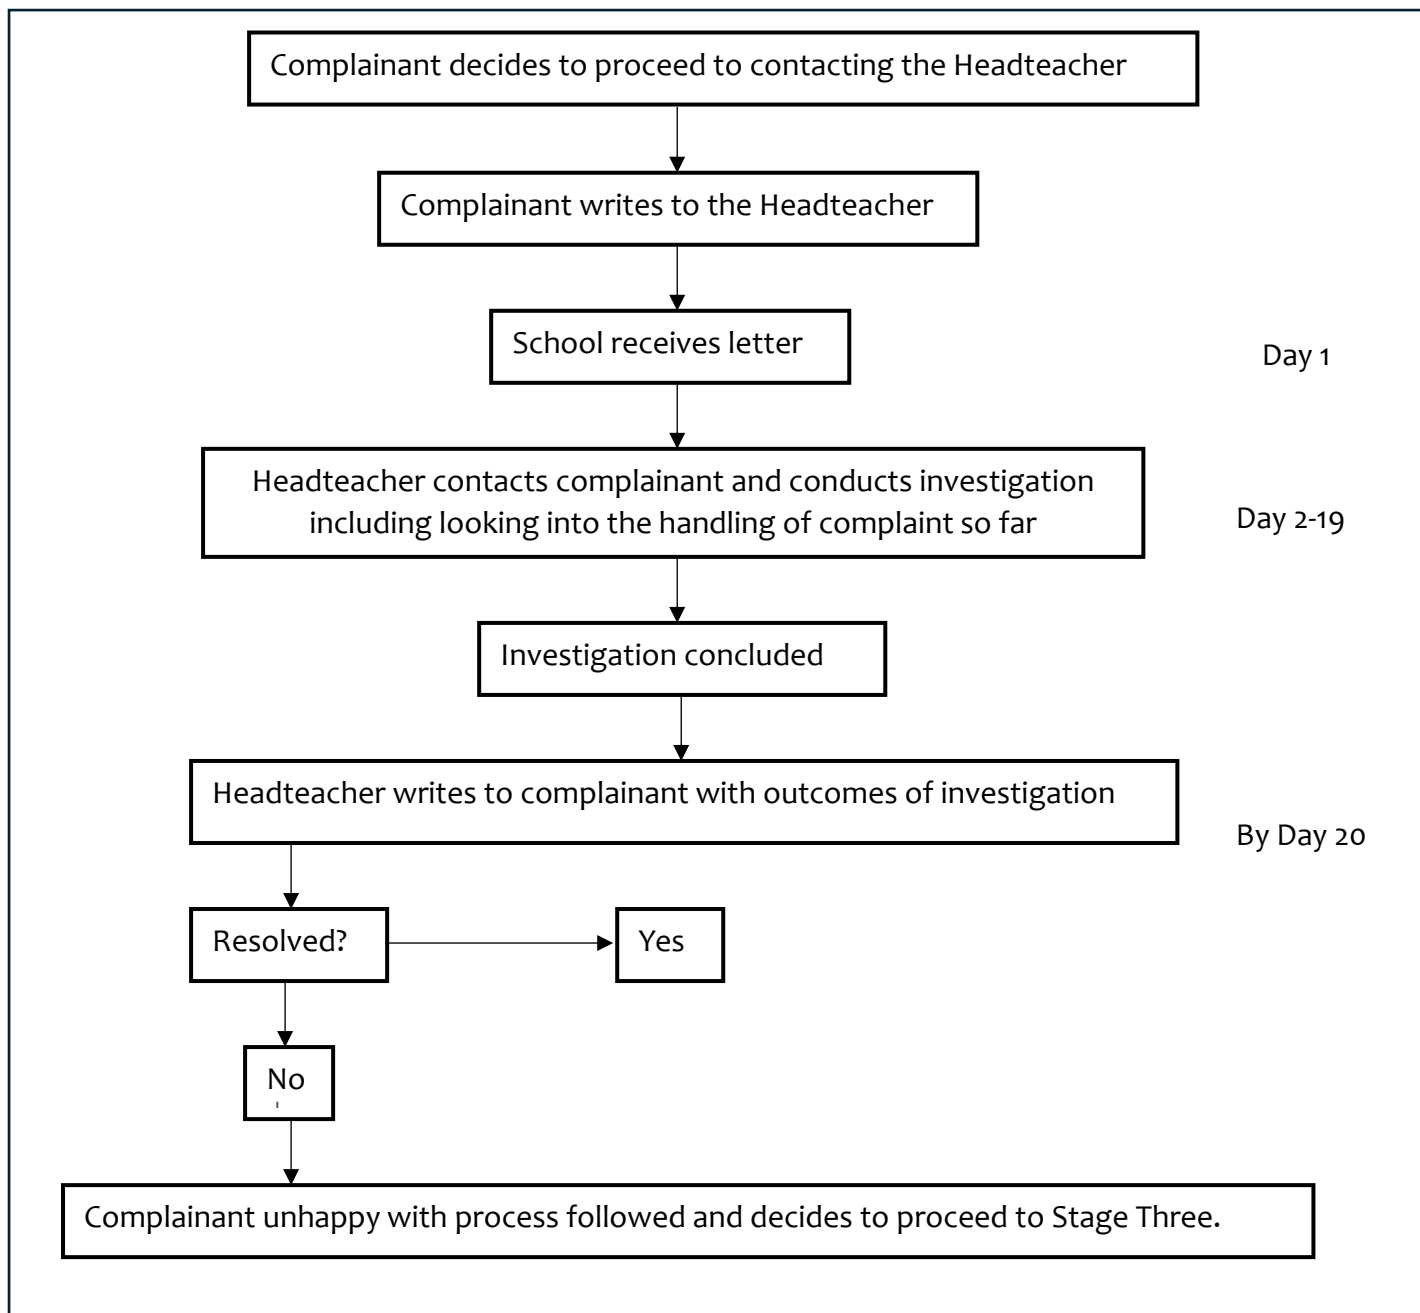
Complainant decides to proceed to contacting the Headteacher

Complainant writes to the Headteacher

School receives letter

Day 1

Headteacher contacts complainant and conducts investigation including looking into the handling of complaint so far

Day 2-19

Investigation concluded

Headteacher writes to complainant with outcomes of investigation

By Day 20

Resolved?

Yes

No

Complainant unhappy with process followed and decides to proceed to Stage Three.